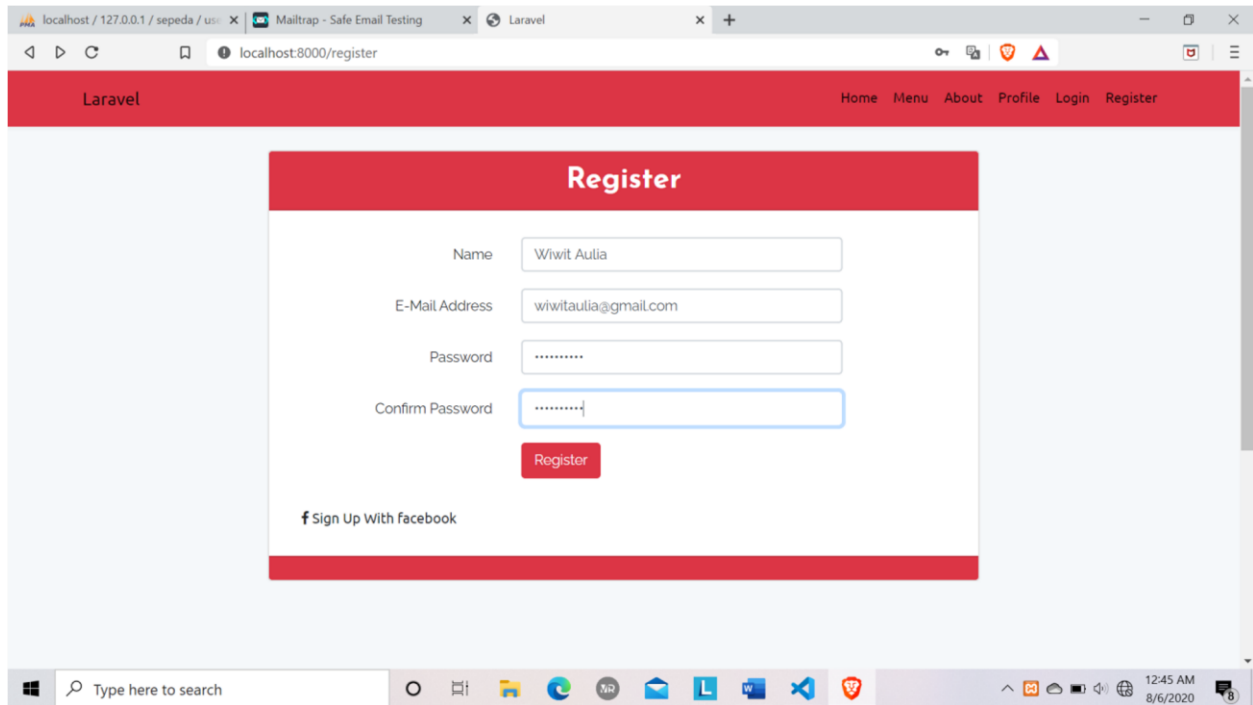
localhost / 127.0.0.1 / sepeda / us
Mailtrap - Safe Email Testing
Laravel
localhost:8000/register

Laravel
Home Menu About Profile Login Register

Register

Name
Wiwit Aulia
E-Mail Address
wiwitaulia@gmail.com
Password
••••••••••
Confirm Password
••••••••••
Register

Sign Up With facebook

Type here to search
12:45 AM
8/6/2020